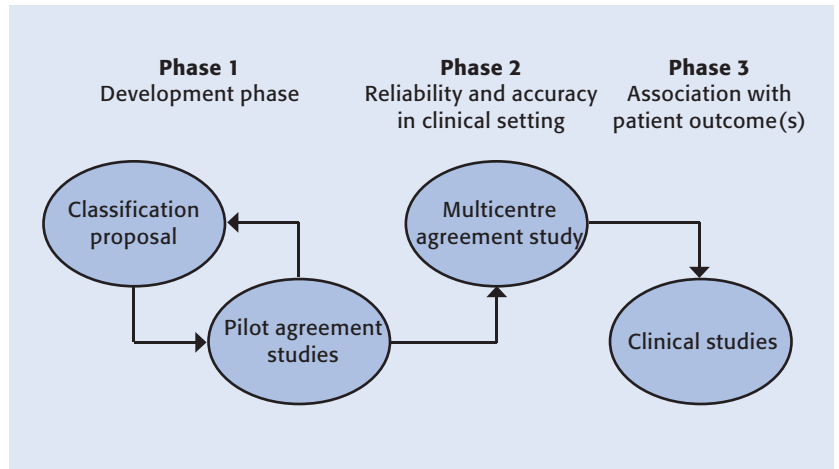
**Phase 1**
Development phase

**Phase 2**
Reliability and accuracy in clinical setting

**Phase 3**
Association with patient outcome(s)

Classification proposal

Pilot agreement studies

Multicentre agreement study

Clinical studies